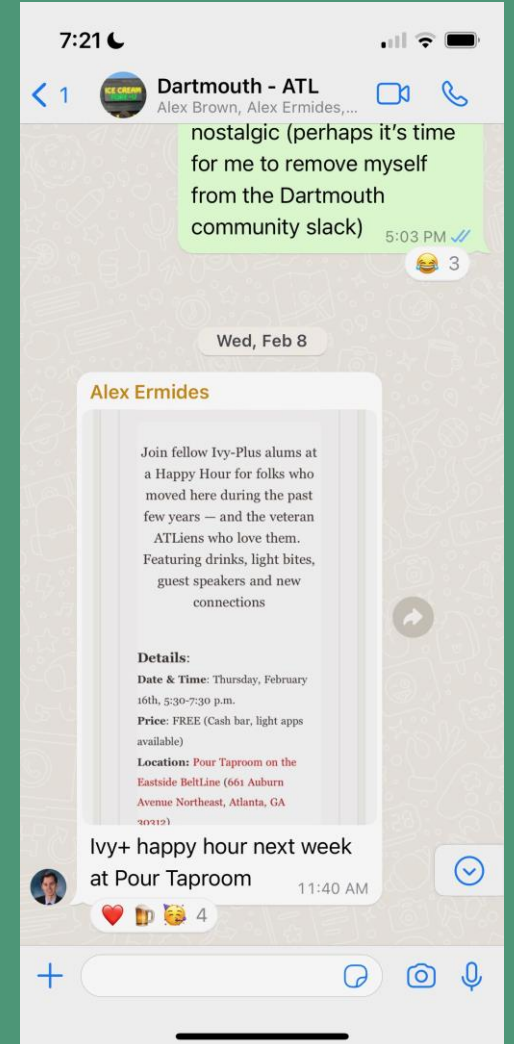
7:21

1

ICE CREAM

Dartmouth - ATL
Alex Brown, Alex Ermides,...

nostalgic (perhaps it's time for me to remove myself from the Dartmouth community slack) 5:03 PM

😂 3

Wed, Feb 8

Alex Ermides

Join fellow Ivy-Plus alums at a Happy Hour for folks who moved here during the past few years — and the veteran ATLiens who love them. Featuring drinks, light bites, guest speakers and new connections

Details:
Date & Time: Thursday, February 16th, 5:30-7:30 p.m.
Price: FREE (Cash bar, light apps available)
Location: Pour Taproom on the Eastside BeltLine (661 Auburn Avenue Northeast, Atlanta, GA 30312)

Ivy+ happy hour next week at Pour Taproom 11:40 AM

❤️ 🍺 🥳 4